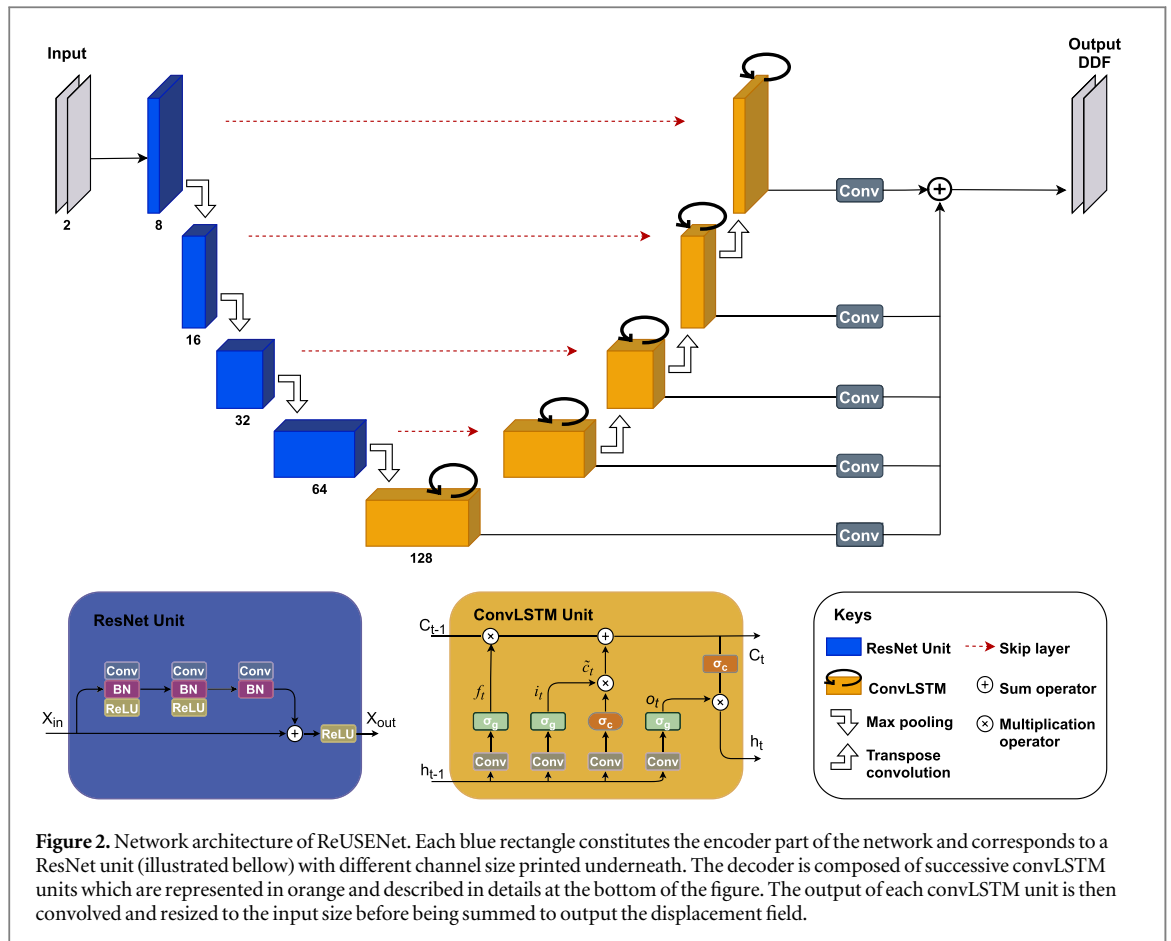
Input

2

8

16

32

64

128

Output DDF

Conv

Conv

Conv

Conv

Conv

ResNet Unit

Conv
BN
ReLU

Conv
BN
ReLU

Conv
BN

$X_{in}$

ReLU

$X_{out}$

ConvLSTM Unit

$C_{t-1}$

$C_t$

$\sigma_c$

$f_t$

$i_t$

$\tilde{c}_t$

$o_t$

$\sigma_g$

$\sigma_g$

$\sigma_c$

$\sigma_g$

Conv

Conv

Conv

Conv

$h_{t-1}$

$h_t$

Keys

ResNet Unit

Skip layer

ConvLSTM

Sum operator

Max pooling

Multiplication operator

Transpose convolution

**Figure 2.** Network architecture of ReUSENet. Each blue rectangle constitutes the encoder part of the network and corresponds to a ResNet unit (illustrated bellow) with different channel size printed underneath. The decoder is composed of successive convLSTM units which are represented in orange and described in details at the bottom of the figure. The output of each convLSTM unit is then convolved and resized to the input size before being summed to output the displacement field.